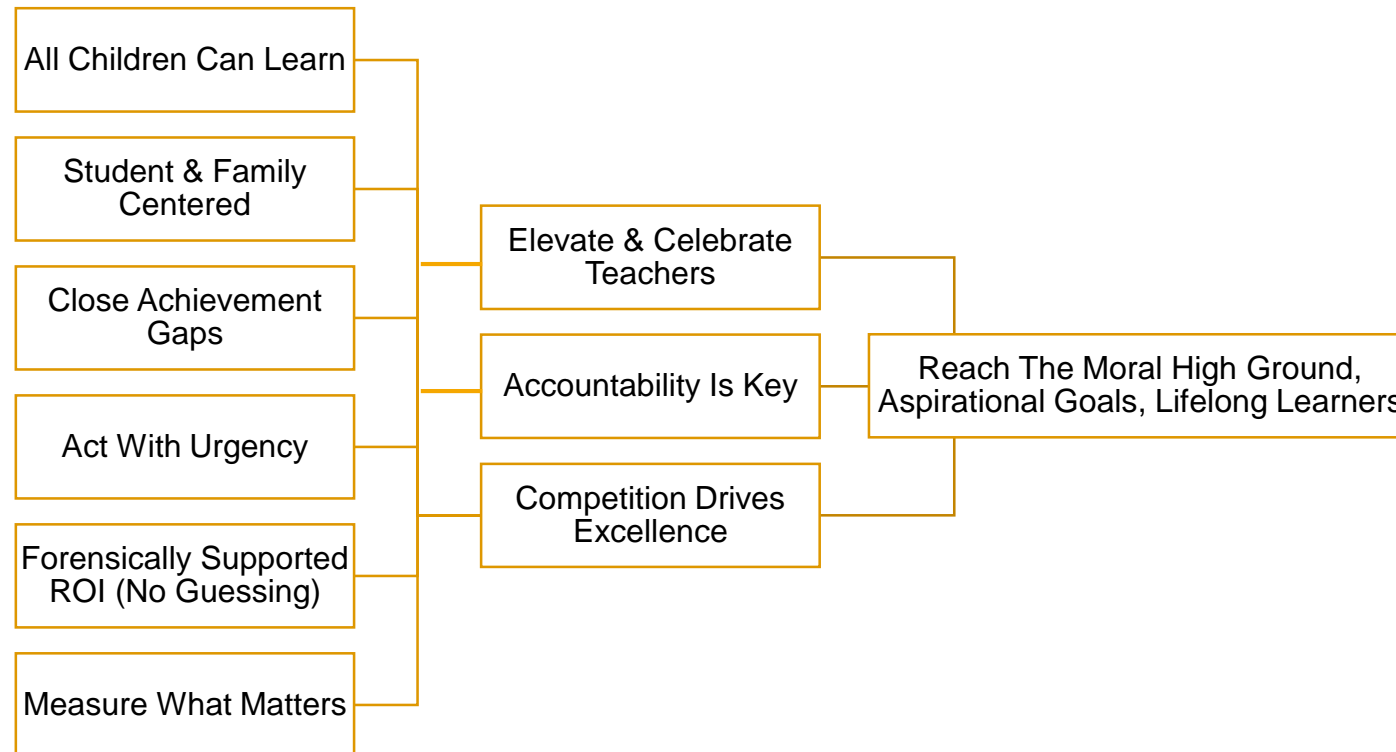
All Children Can Learn

Student & Family Centered

Close Achievement Gaps

Act With Urgency

Forensically Supported ROI (No Guessing)

Measure What Matters

Elevate & Celebrate Teachers

Accountability Is Key

Competition Drives Excellence

Reach The Moral High Ground, Aspirational Goals, Lifelong Learners